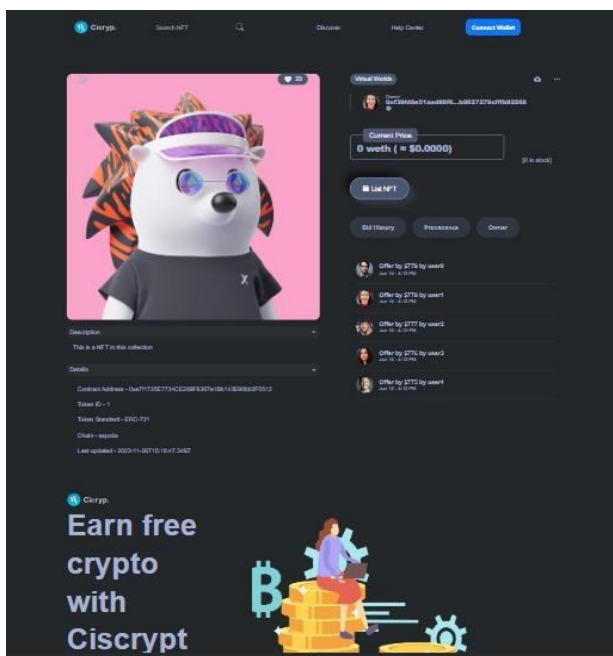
Cicryp. Search NFT Discover Help Center Connect Wallet

35

Virtual Worlds

Owner
0xf39fd6e51aad88f6...b8827279cfffb92266

Current Price
0 weth ( ≈ $0.0000)

[0 in stock]

List NFT

Bid History Provenance Owner

Offer by $779 by user0
Jan 16 - 4:13 PM

Offer by $778 by user1
Jan 16 - 4:13 PM

Offer by $777 by user2
Jan 16 - 4:13 PM

Offer by $776 by user3
Jan 16 - 4:13 PM

Offer by $775 by user4
Jan 16 - 4:13 PM

Description

This is a NFT in this collection

Details

Contract Address - 0xe7f1725E7734CE288F8367e1Bb143E90bb3F0512

Token ID - 1

Token Standard - ERC-721

Chain - sepolia

Last updated - 2023-11-30T15:18:47.345Z

Cicryp.

Earn free crypto with Ciscrypt